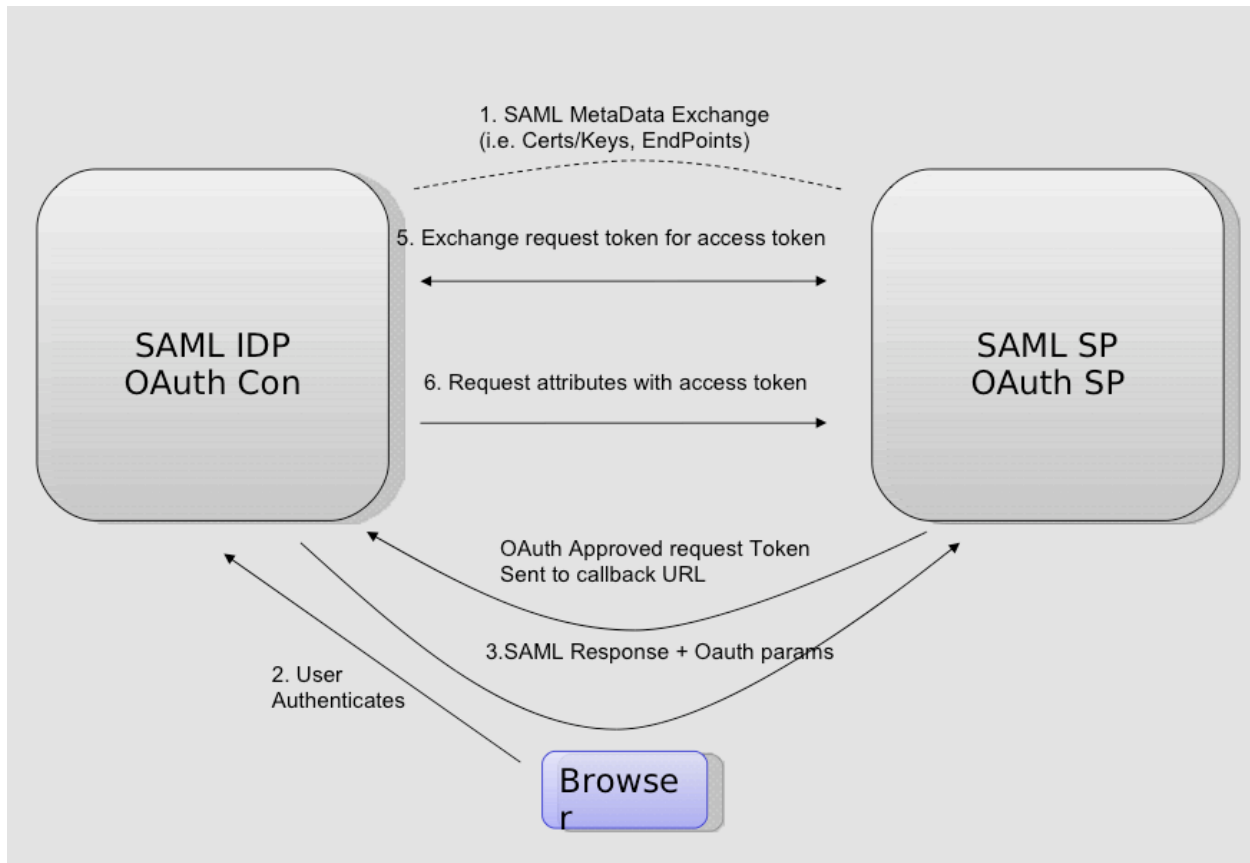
1. SAML MetaData Exchange
(i.e. Certs/Keys, EndPoints)

5. Exchange request token for access token

SAML IDP
OAuth Con

6. Request attributes with access token

SAML SP
OAuth SP

OAuth Approved request Token
Sent to callback URL

3.SAML Response + Oauth params

2. User
Authenticates

Browse
r